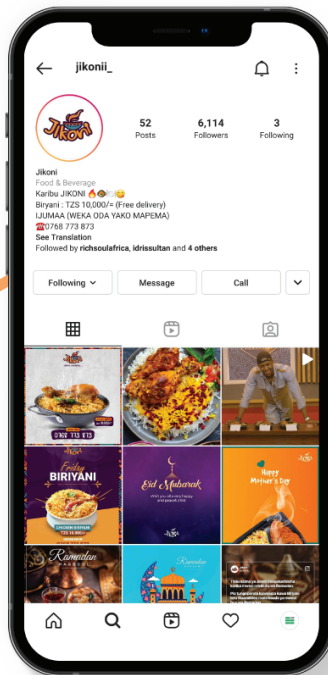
jikonii_

JIKONI

52
Posts

6,114
Followers

3
Following

Jikoni
Food & Beverage
Karibu JIKONI 🔥🍲🍽️😋
Biryani : TZS 10,000/= (Free delivery)
IJUMAA (WEKA ODA YAKO MAPEMA)
☎️0768 773 873
See Translation
Followed by richsoulafrica, idrissultan and 4 others

Following
Message
Call

0768 773 873

Friday
BIRIYANI
CHICKEN BIRIYANI
TZS 10,000/=

Eid Mubarak

Happy Mother's Day

Ramadan
Kareem

Ramadan
Kareem

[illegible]